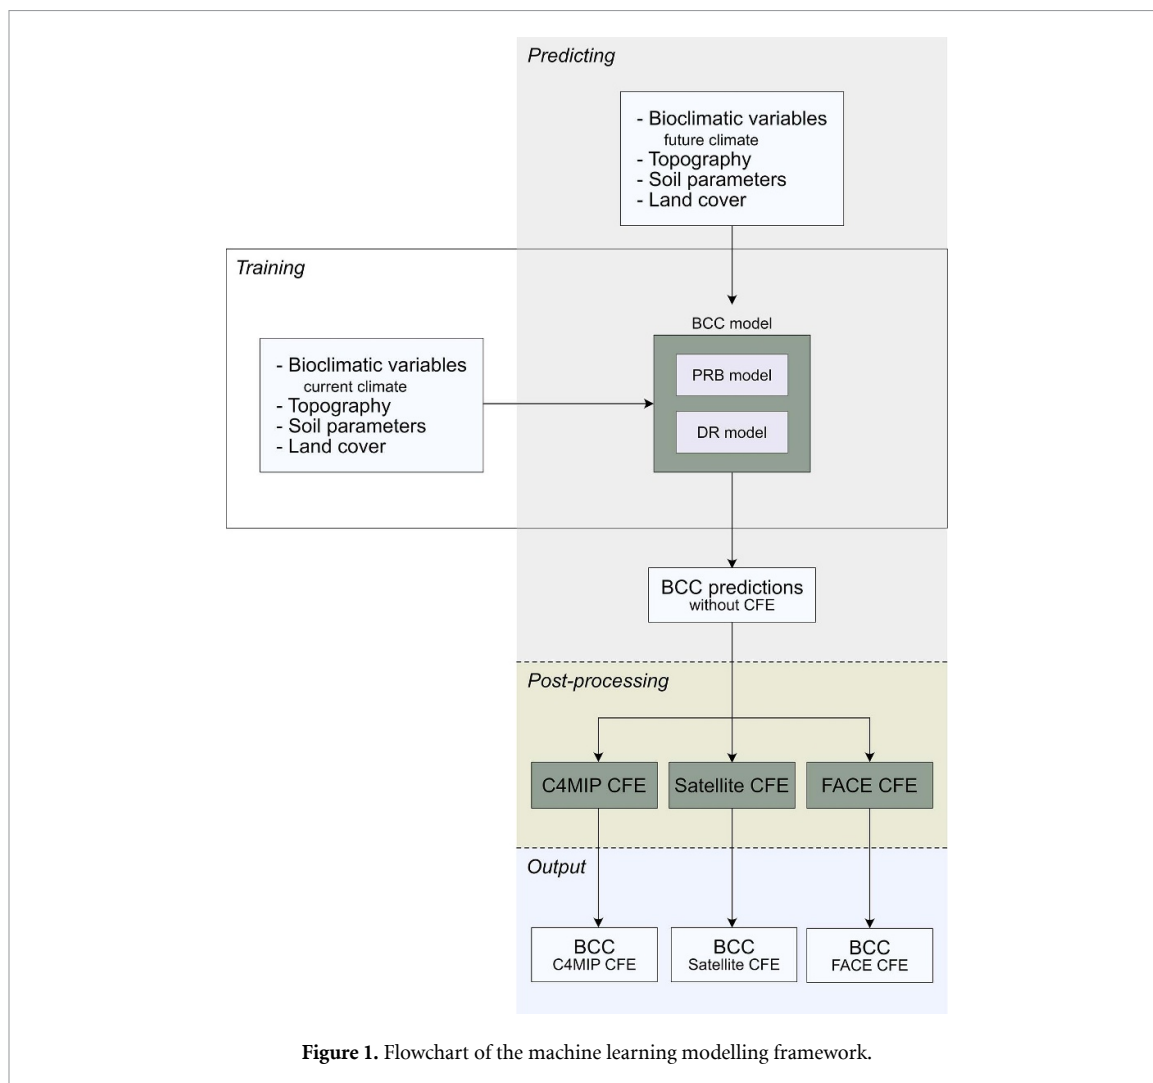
Predicting

- Bioclimatic variables
future climate
- Topography
- Soil parameters
- Land cover

Training

- Bioclimatic variables
current climate
- Topography
- Soil parameters
- Land cover

BCC model

PRB model

DR model

BCC predictions
without CFE

Post-processing

C4MIP CFE

Satellite CFE

FACE CFE

Output

BCC
C4MIP CFE

BCC
Satellite CFE

BCC
FACE CFE

**Figure 1.** Flowchart of the machine learning modelling framework.